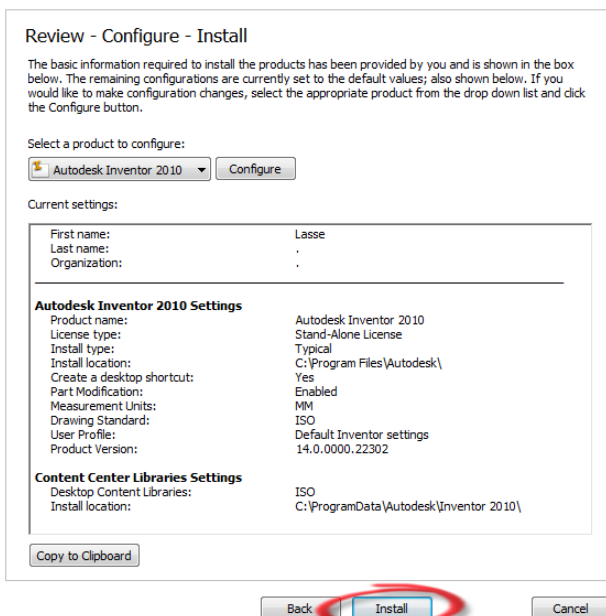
Review - Configure - Install

The basic information required to install the products has been provided by you and is shown in the box below. The remaining configurations are currently set to the default values; also shown below. If you would like to make configuration changes, select the appropriate product from the drop down list and click the Configure button.

Select a product to configure:

Autodesk Inventor 2010 Configure

Current settings:

| | |
|---|---|
| First name: | Lasse |
| Last name: | . |
| Organization: | . |

**Autodesk Inventor 2010 Settings**

| | |
|---|---|
| Product name: | Autodesk Inventor 2010 |
| License type: | Stand-Alone License |
| Install type: | Typical |
| Install location: | C:\Program Files\Autodesk\ |
| Create a desktop shortcut: | Yes |
| Part Modification: | Enabled |
| Measurement Units: | MM |
| Drawing Standard: | ISO |
| User Profile: | Default Inventor settings |
| Product Version: | 14.0.0000.22302 |

**Content Center Libraries Settings**

| | |
|---|---|
| Desktop Content Libraries: | ISO |
| Install location: | C:\ProgramData\Autodesk\Inventor 2010\ |

Copy to Clipboard

Back Install Cancel